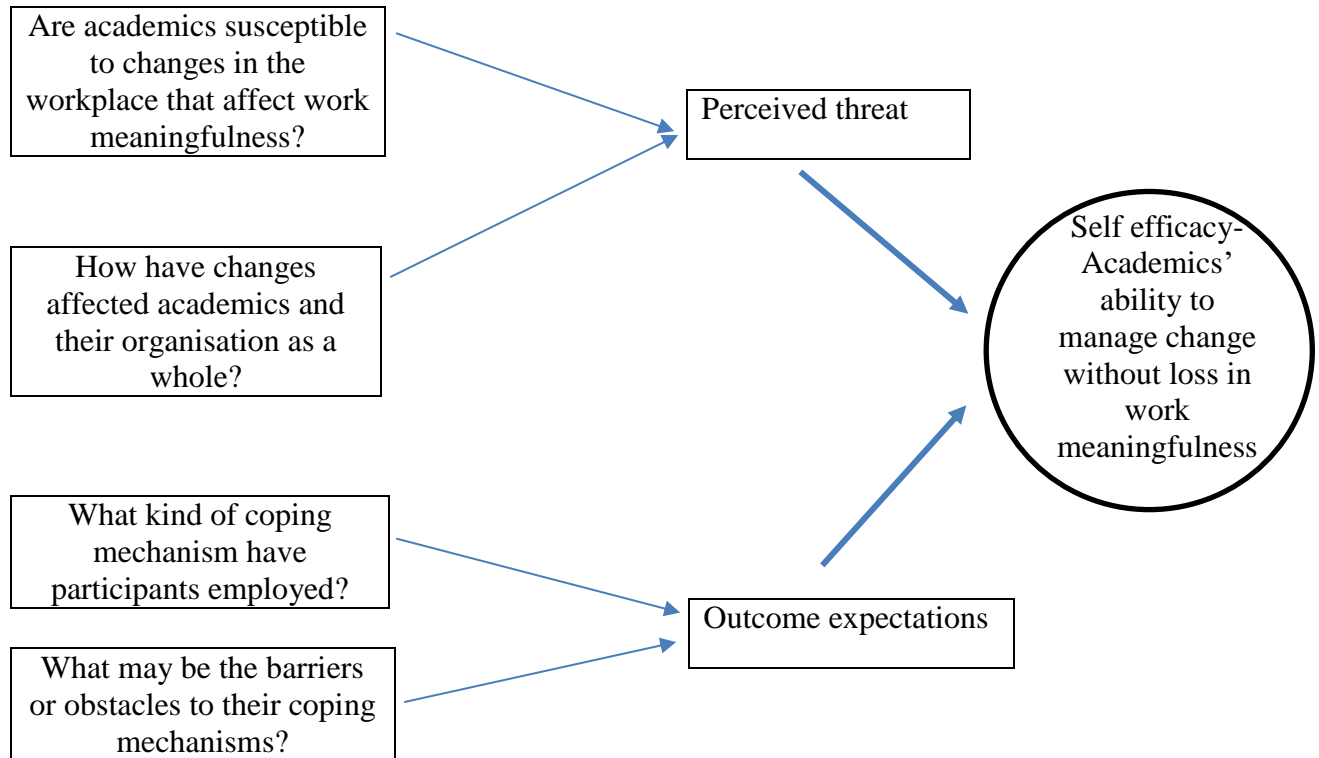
Are academics susceptible to changes in the workplace that affect work meaningfulness?

Perceived threat

How have changes affected academics and their organisation as a whole?

Self efficacy- Academics' ability to manage change without loss in work meaningfulness

What kind of coping mechanism have participants employed?

Outcome expectations

What may be the barriers or obstacles to their coping mechanisms?